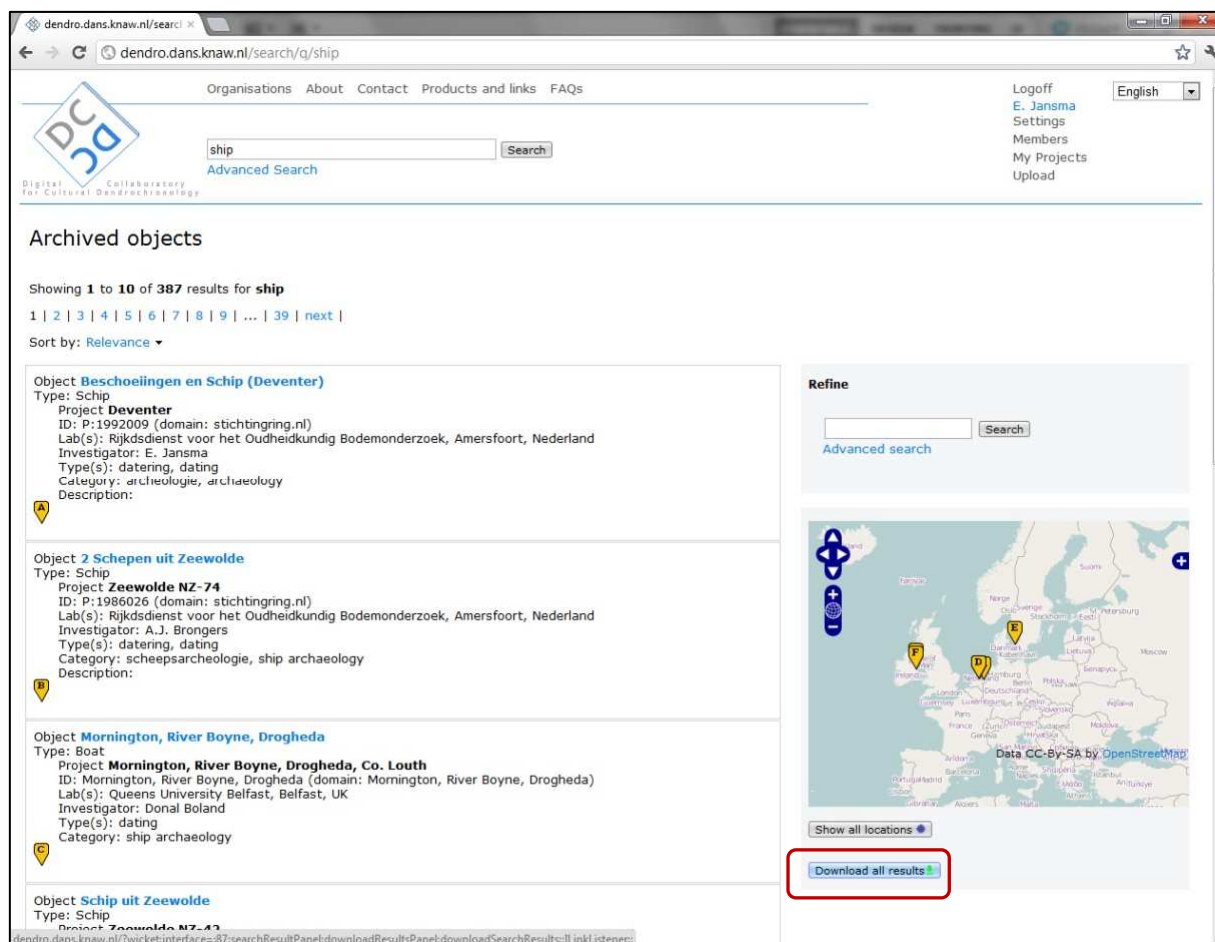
dendro.dans.knaw.nl/searc ×

dendro.dans.knaw.nl/search/q/ship

Organisations About Contact Products and links FAQs

Logoff
E. Jansma
Settings
Members
My Projects
Upload

English

ship
Search
Advanced Search

DCCD
Digital Collaboratory for Cultural Dendrochronology

Archived objects

Showing **1** to **10** of **387** results for **ship**

1 | 2 | 3 | 4 | 5 | 6 | 7 | 8 | 9 | ... | 39 | next |

Sort by: Relevance

Object **Beschoeiingen en Schip (Deventer)**
Type: Schip
Project **Deventer**
ID: P:1992009 (domain: stichtingring.nl)
Lab(s): Rijkdsdienst voor het Oudheidkundig Bodemonderzoek, Amersfoort, Nederland
Investigator: E. Jansma
Type(s): datering, dating
Category: archeologie, archaeology
Description:
A

Object **2 Schepen uit Zeewolde**
Type: Schip
Project **Zeewolde NZ-74**
ID: P:1986026 (domain: stichtingring.nl)
Lab(s): Rijkdsdienst voor het Oudheidkundig Bodemonderzoek, Amersfoort, Nederland
Investigator: A.J. Brongers
Type(s): datering, dating
Category: scheepsarcheologie, ship archaeology
Description:
B

Object **Mornington, River Boyne, Drogheda**
Type: Boat
Project **Mornington, River Boyne, Drogheda, Co. Louth**
ID: Mornington, River Boyne, Drogheda (domain: Mornington, River Boyne, Drogheda)
Lab(s): Queens University Belfast, Belfast, UK
Investigator: Donal Boland
Type(s): dating
Category: ship archaeology
C

Object **Schip uit Zeewolde**
Type: Schip
Project **Zeewolde NZ-42**

Refine

Search
Advanced search

E
F
D

Data CC-By-SA by OpenStreetMap

Show all locations

Download all results

dendro.dans.knaw.nl/?wicket:interface=:87:searchResultPanel:downloadResultsPanel:downloadSearchResults::ILinkListener::